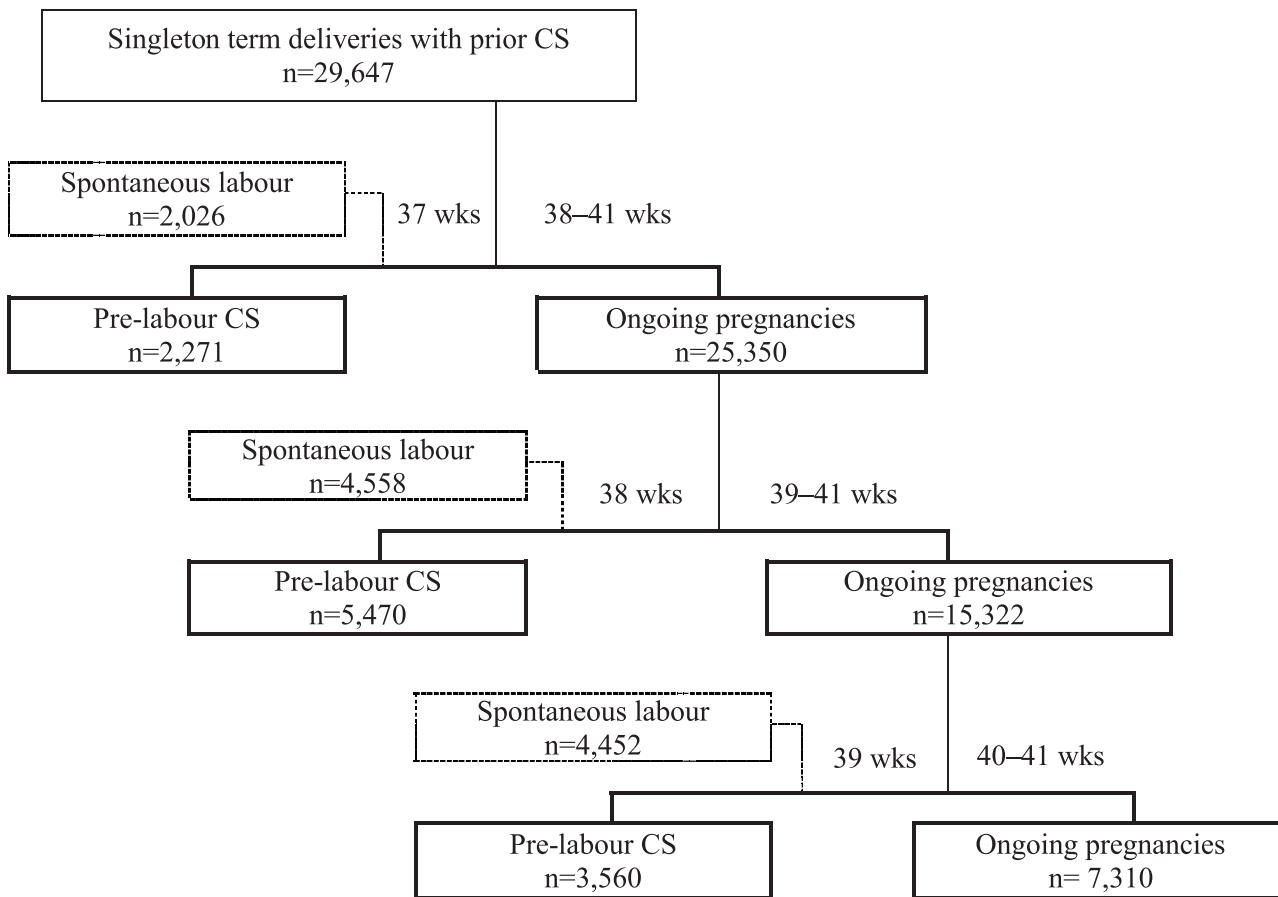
Singleton term deliveries with prior CS
n=29,647

Spontaneous labour
n=2,026

37 wks

38–41 wks

Pre-labour CS
n=2,271

Ongoing pregnancies
n=25,350

Spontaneous labour
n=4,558

38 wks

39–41 wks

Pre-labour CS
n=5,470

Ongoing pregnancies
n=15,322

Spontaneous labour
n=4,452

39 wks

40–41 wks

Pre-labour CS
n=3,560

Ongoing pregnancies
n= 7,310